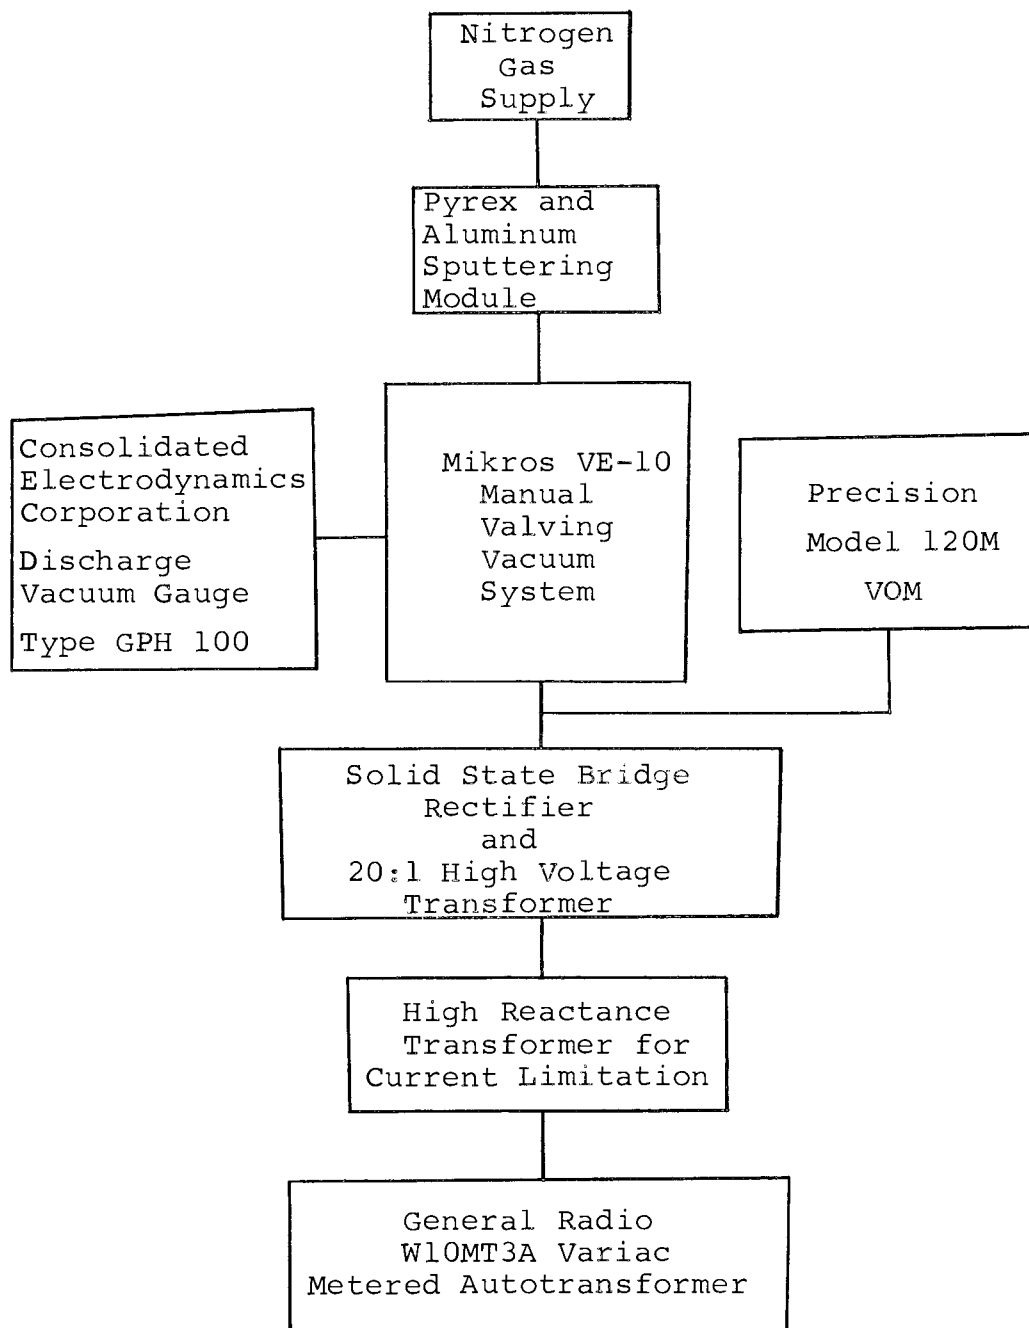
Nitrogen
Gas
Supply

Pyrex and
Aluminum
Sputtering
Module

Consolidated
Electrodynamics
Corporation
Discharge
Vacuum Gauge
Type GPH 100

Mikros VE-10
Manual
Valving
Vacuum
System

Precision
Model 120M
VOM

Solid State Bridge
Rectifier
and
20:1 High Voltage
Transformer

High Reactance
Transformer for
Current Limitation

General Radio
W10MT3A Variac
Metered Autotransformer